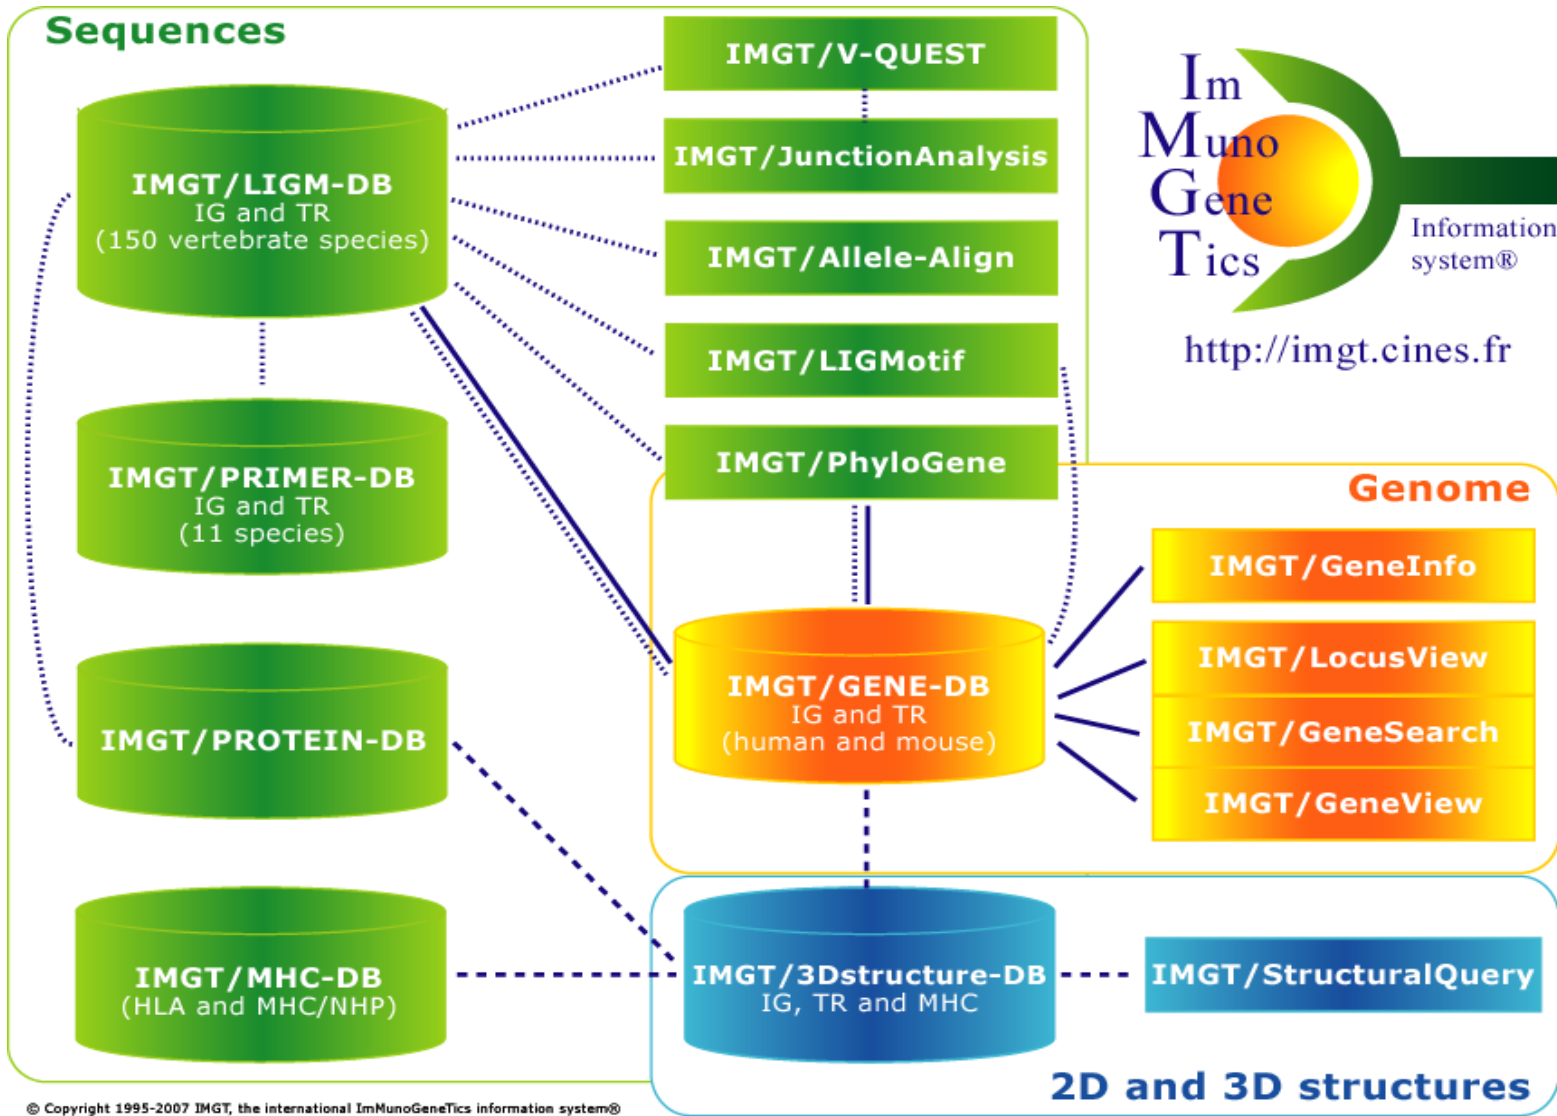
Sequences

IMGT/LIGM-DB
IG and TR
(150 vertebrate species)

IMGT/PRIMER-DB
IG and TR
(11 species)

IMGT/PROTEIN-DB

IMGT/MHC-DB
(HLA and MHC/NHP)

IMGT/V-QUEST

IMGT/JunctionAnalysis

IMGT/Allele-Align

IMGT/LIGMotif

IMGT/PhyloGene

Im
Muno
Gene
Tics
Information system®

http://imgt.cines.fr

Genome

IMGT/GENE-DB
IG and TR
(human and mouse)

IMGT/GeneInfo

IMGT/LocusView

IMGT/GeneSearch

IMGT/GeneView

IMGT/3Dstructure-DB
IG, TR and MHC

IMGT/StructuralQuery

2D and 3D structures

© Copyright 1995-2007 IMGT, the international ImMunoGeneTics information system®